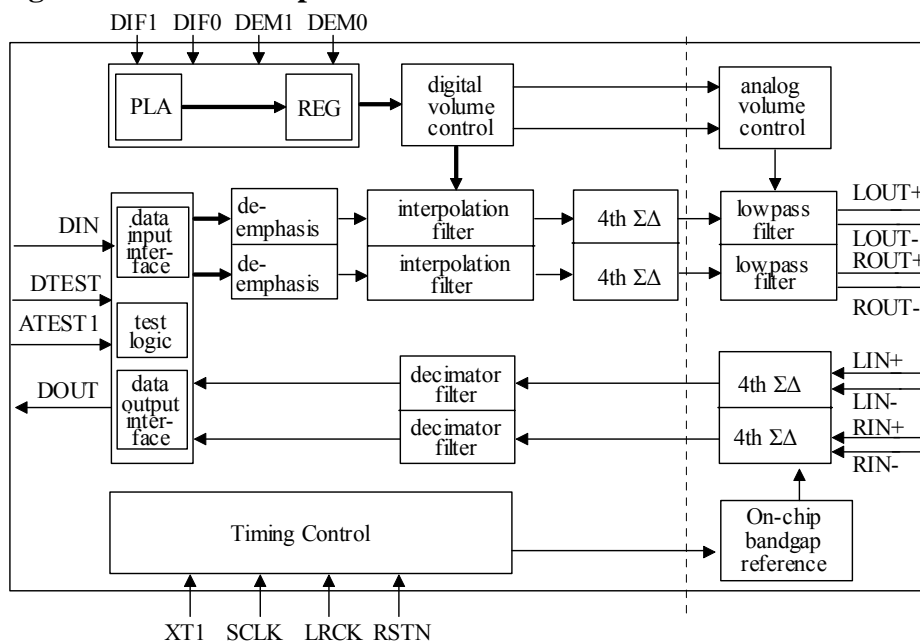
DIF1 DIF0 DEM1 DEM0

PLA

REG

digital volume control

analog volume control

DIN

data input interface

de-emphasis

interpolation filter

4th $\Sigma\Delta$

lowpass filter

LOUT+

LOUT-

de-emphasis

interpolation filter

4th $\Sigma\Delta$

lowpass filter

ROUT+

ROUT-

DTEST

ATEST1

test logic

DOUT

data output interface

decimator filter

4th $\Sigma\Delta$

LIN+

LIN-

decimator filter

4th $\Sigma\Delta$

RIN+

RIN-

Timing Control

On-chip bandgap reference

XT1 SCLK LRCK RSTN